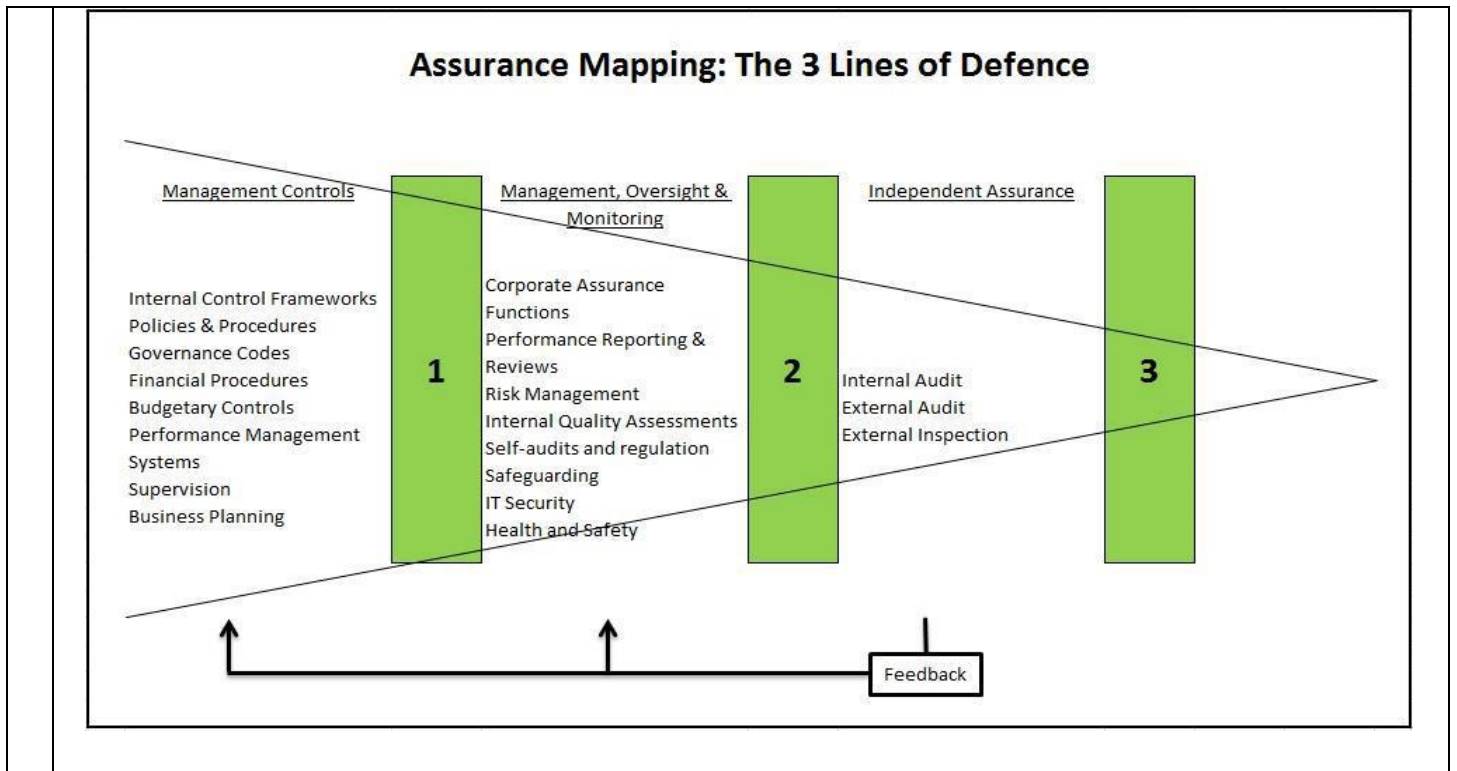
Assurance Mapping: The 3 Lines of Defence

Management Controls

Internal Control Frameworks
Policies & Procedures
Governance Codes
Financial Procedures
Budgetary Controls
Performance Management Systems
Supervision
Business Planning

1

Management, Oversight & Monitoring

Corporate Assurance Functions
Performance Reporting & Reviews
Risk Management
Internal Quality Assessments
Self-audits and regulation
Safeguarding
IT Security
Health and Safety

2

Independent Assurance

Internal Audit
External Audit
External Inspection

3

Feedback